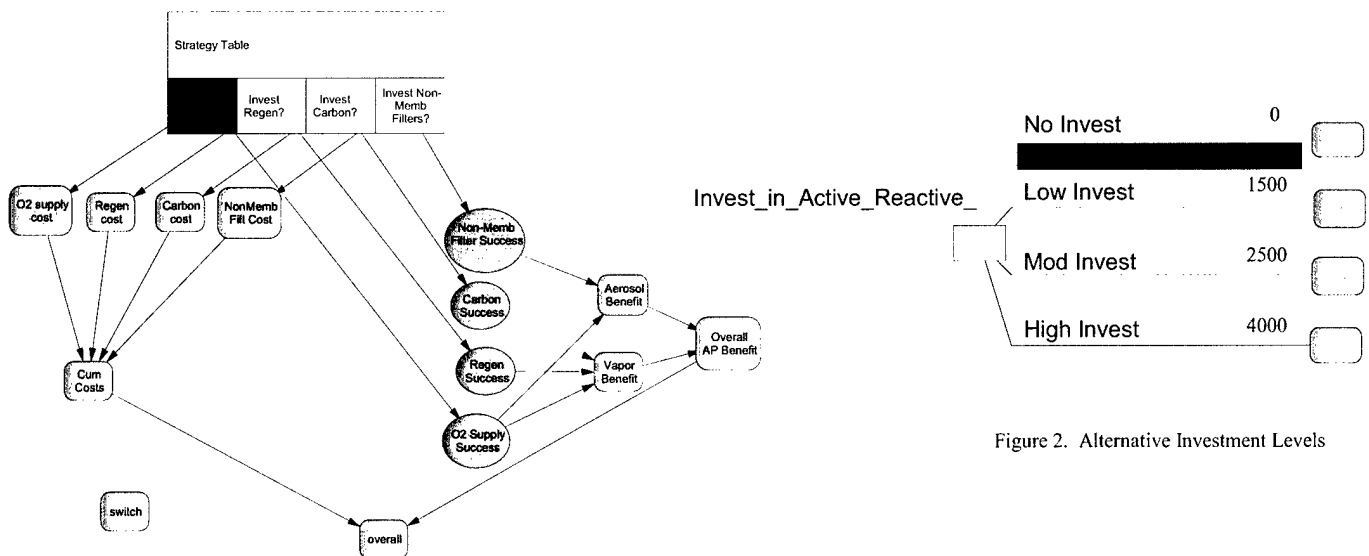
Strategy Table

| | Invest Regen? | Invest Carbon? | Invest Non-Memb Filters? |
|---|---|---|---|

O2 supply cost

Regen cost

Carbon cost

NonMemb Filt Cost

Non-Memb Filter Success

Carbon Success

Regen Success

O2 Supply Success

Aerosol Benefit

Vapor Benefit

Overall AP Benefit

Cum Costs

switch

overall

Invest_in_Active_Reactive_

No Invest 0

Low Invest 1500

Mod Invest 2500

High Invest 4000

Figure 2. Alternative Investment Levels